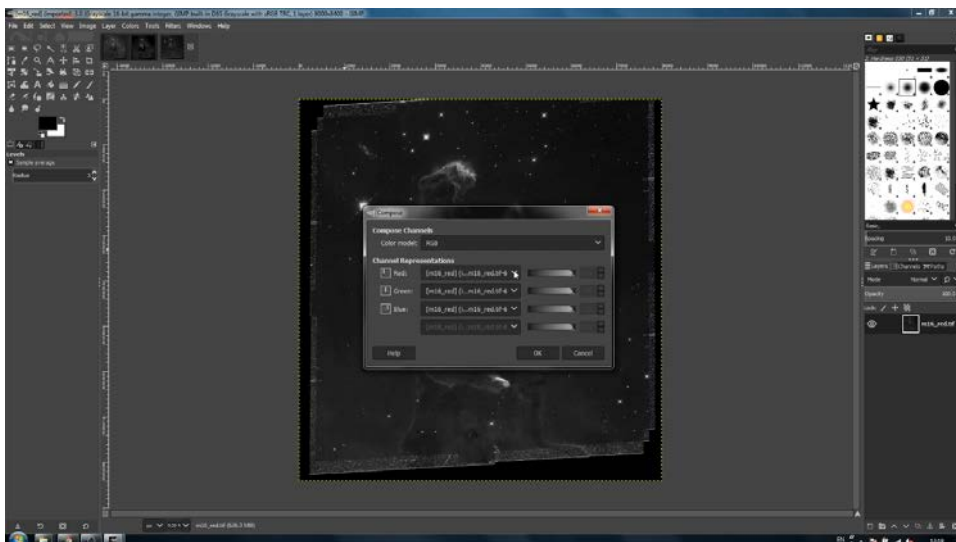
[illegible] (imported)-1.0 (RGB color 16 bit gamma integer, GIMP built-in sRGB, 1 layer) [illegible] – GIMP

File Edit Select View Image Layer Colors Tools Filters Windows Help

Levels
Sample average
Radius

Compose

Compose Channels
Color model: RGB

Channel Representations
Red: [m16_red] (i...m16_red.tif-6
Green: [m16_red] (i...m16_red.tif-6
Blue: [m16_red] (i...m16_red.tif-6
[m16_red] (i...m16_red.tif-6

Help
OK
Cancel

Spacing
Layers Channels Paths
Mode Normal
Opacity
Lock:
m16_red.tif

m16_red.tif (626.3 MB)

EN